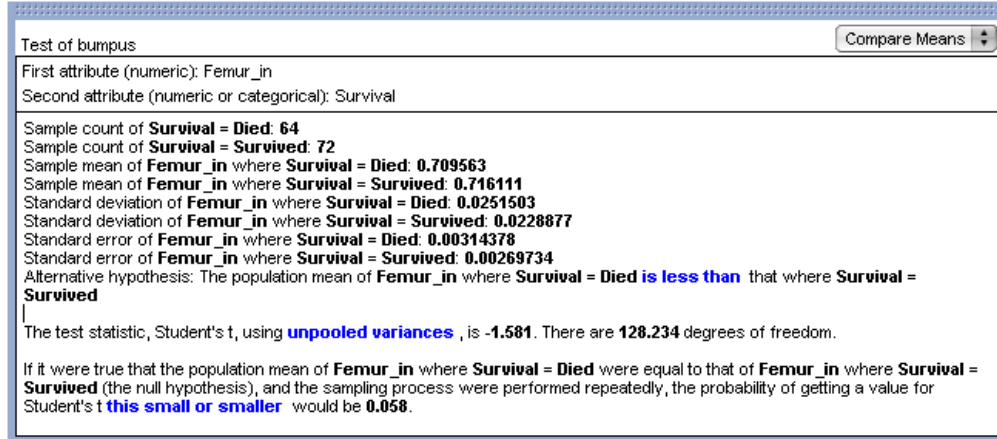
Test of bumpus

Compare Means

First attribute (numeric): Femur_in

Second attribute (numeric or categorical): Survival

Sample count of Survival = Died: 64
Sample count of Survival = Survived: 72
Sample mean of Femur_in where Survival = Died: 0.709563
Sample mean of Femur_in where Survival = Survived: 0.716111
Standard deviation of Femur_in where Survival = Died: 0.0251503
Standard deviation of Femur_in where Survival = Survived: 0.0228877
Standard error of Femur_in where Survival = Died: 0.00314378
Standard error of Femur_in where Survival = Survived: 0.00269734
Alternative hypothesis: The population mean of Femur_in where Survival = Died is less than that where Survival = Survived

The test statistic, Student's t, using unpooled variances , is -1.581. There are 128.234 degrees of freedom.

If it were true that the population mean of Femur_in where Survival = Died were equal to that of Femur_in where Survival = Survived (the null hypothesis), and the sampling process were performed repeatedly, the probability of getting a value for Student's t this small or smaller would be 0.058.